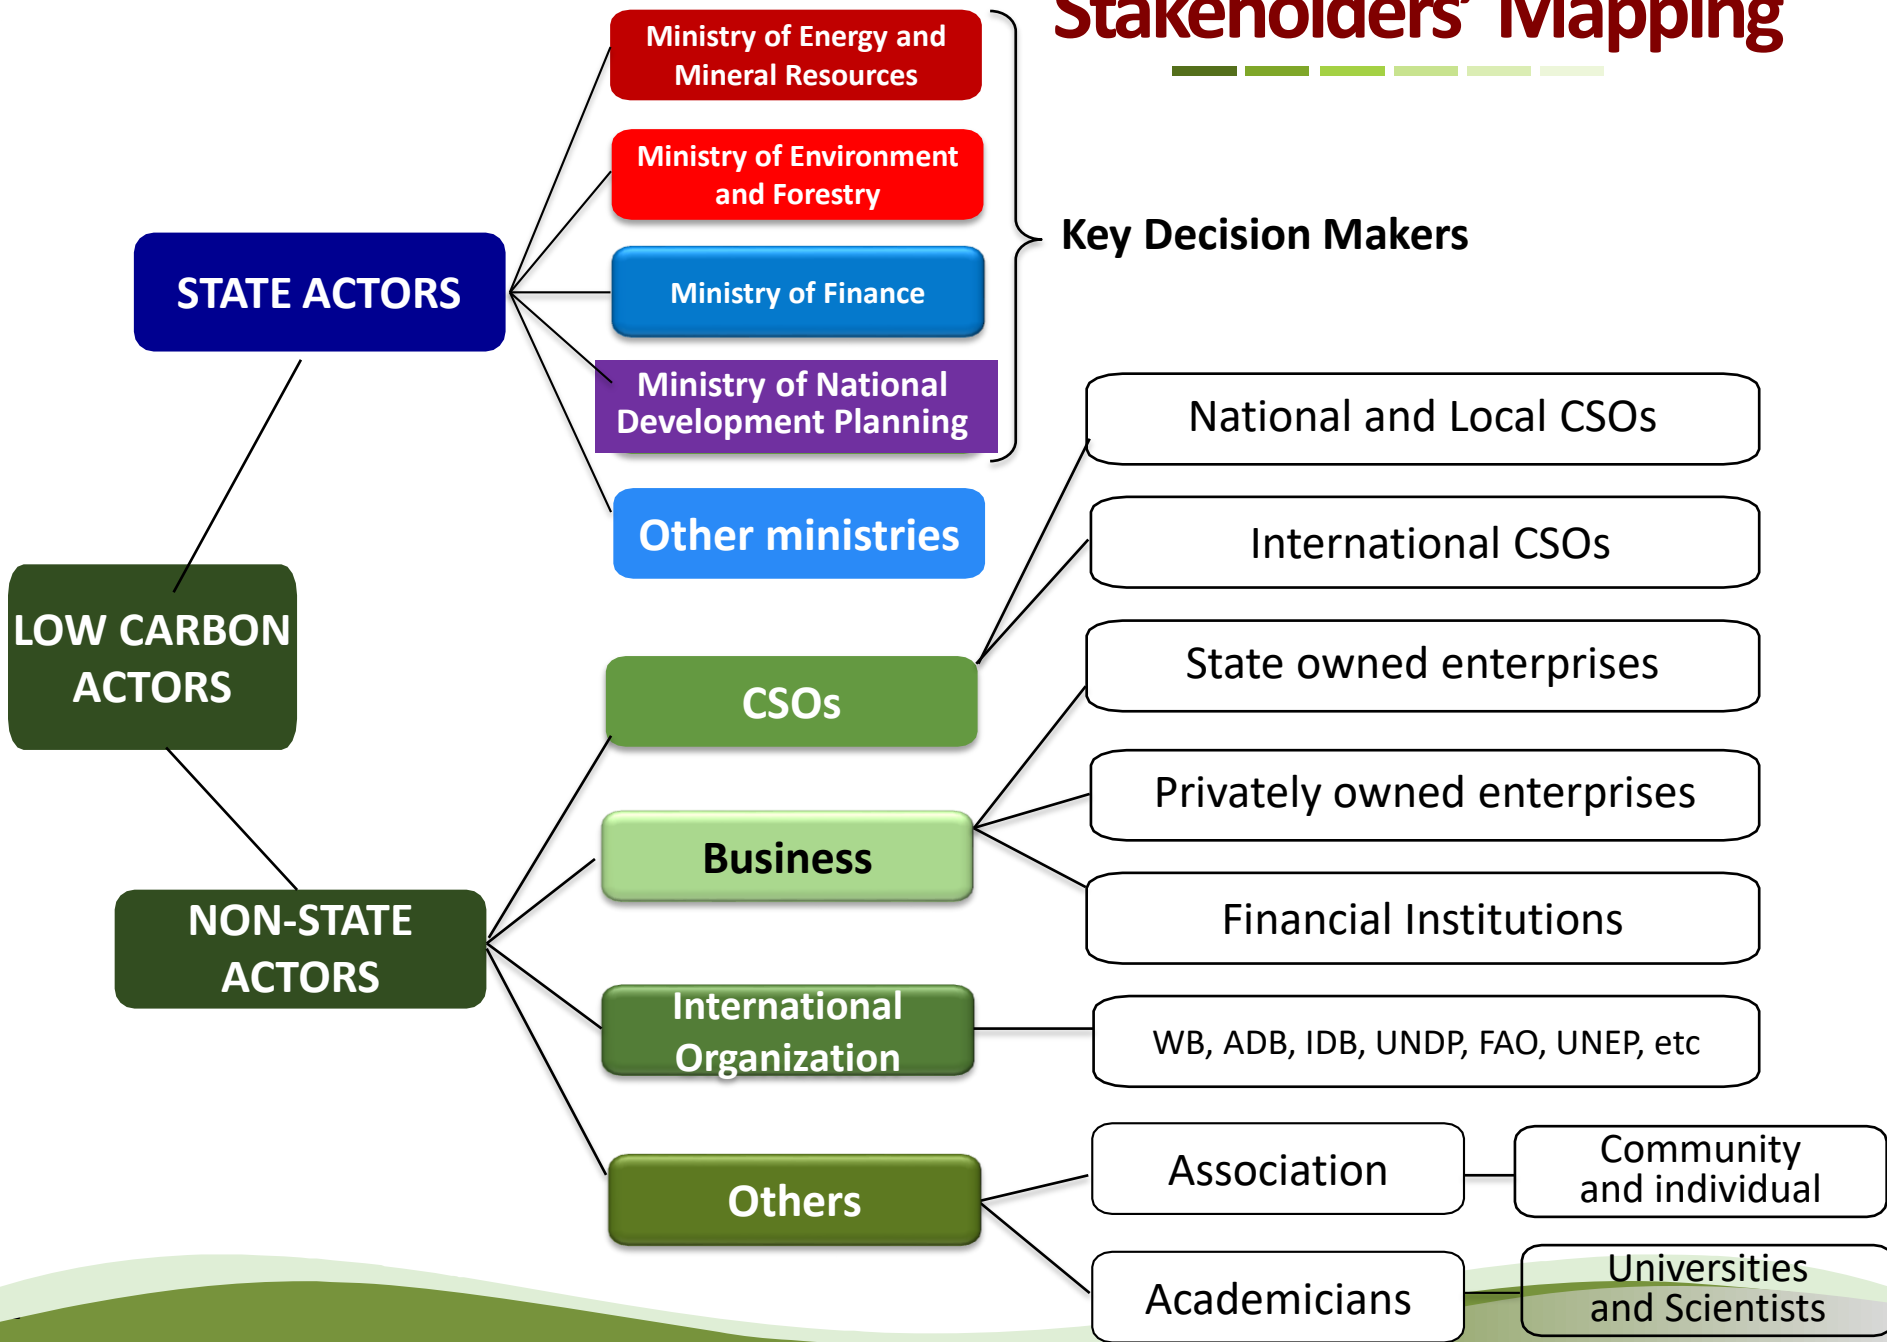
Stakeholders' Mapping

Key Decision Makers

STATE ACTORS

Ministry of Energy and Mineral Resources

Ministry of Environment and Forestry

Ministry of Finance

Ministry of National Development Planning

Other ministries

LOW CARBON ACTORS

NON-STATE ACTORS

CSOs

National and Local CSOs

International CSOs

Business

State owned enterprises

Privately owned enterprises

Financial Institutions

International Organization

WB, ADB, IDB, UNDP, FAO, UNEP, etc

Others

Association

Community and individual

Academicians

Universities and Scientists